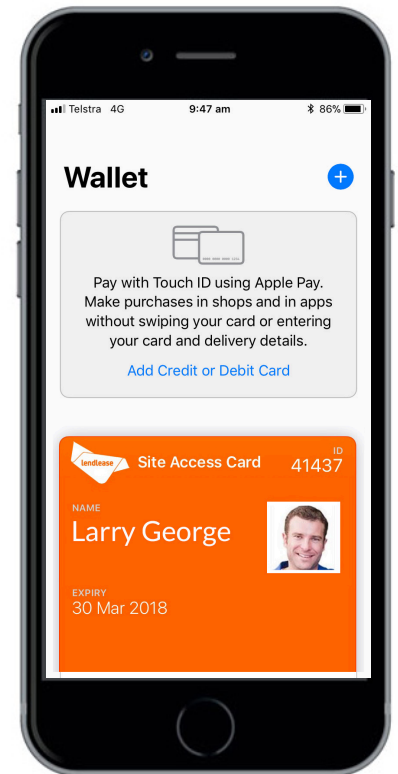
Telstra 4G 9:47 am 86%

Wallet

+

Pay with Touch ID using Apple Pay. Make purchases in shops and in apps without swiping your card or entering your card and delivery details.

Add Credit or Debit Card

lendlease Site Access Card

ID
41437

NAME
Larry George

EXPIRY
30 Mar 2018